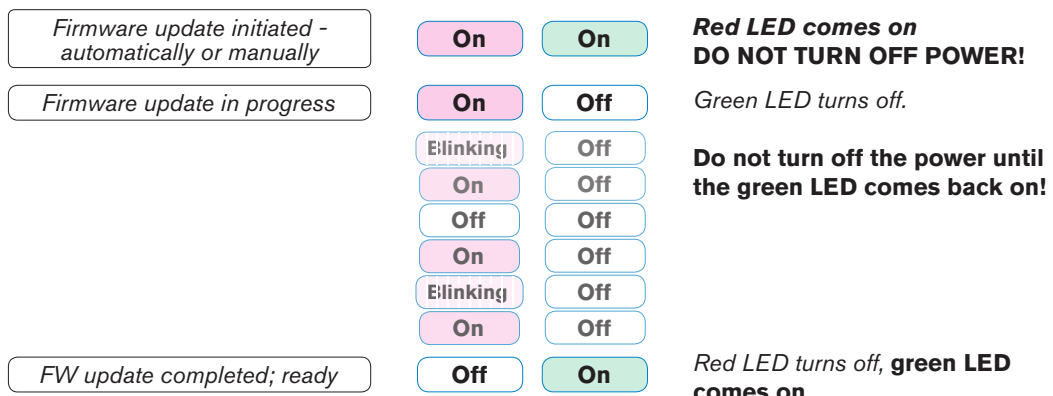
Firmware update initiated - automatically or manually

On On

Red LED comes on
DO NOT TURN OFF POWER!

Firmware update in progress

On Off

Green LED turns off.

Blinking Off
On Off
Off Off
On Off
Blinking Off
On Off

Do not turn off the power until the green LED comes back on!

FW update completed; ready

Off On

Red LED turns off, green LED comes on